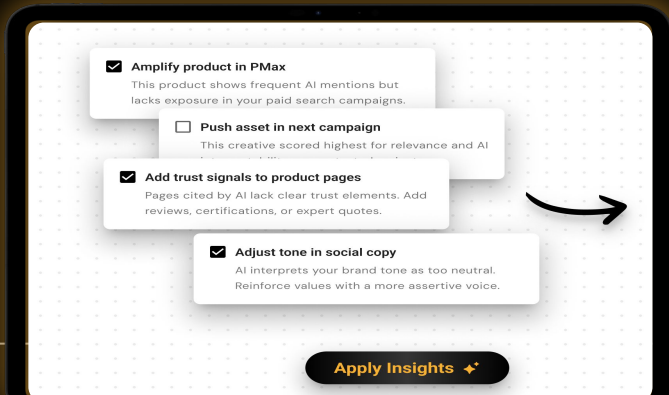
Amplify product in PMax
This product shows frequent AI mentions but lacks exposure in your paid search campaigns.

Push asset in next campaign
This creative scored highest for relevance and AI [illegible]

Add trust signals to product pages
Pages cited by AI lack clear trust elements. Add reviews, certifications, or expert quotes.

Adjust tone in social copy
AI interprets your brand tone as too neutral. Reinforce values with a more assertive voice.

Apply Insights